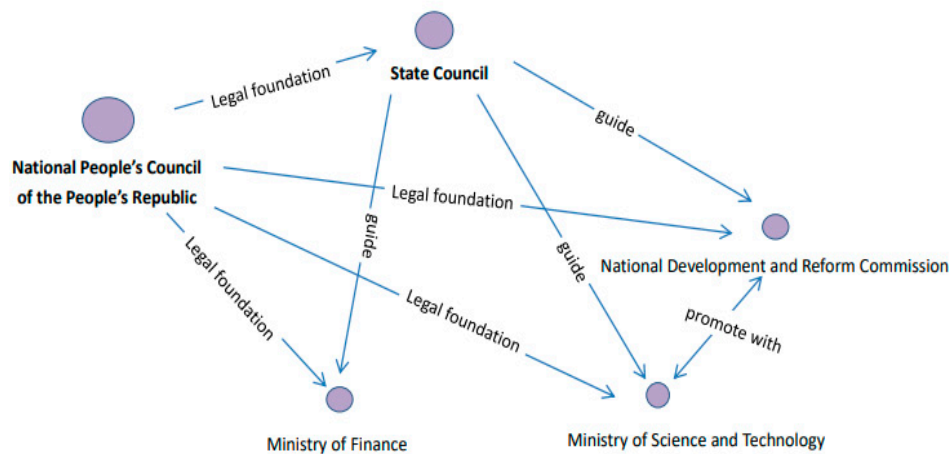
State Council

Legal foundation

National People's Council of the People's Republic

guide

Legal foundation

guide

guide

Legal foundation

National Development and Reform Commission

Legal foundation

promote with

Ministry of Finance

Ministry of Science and Technology